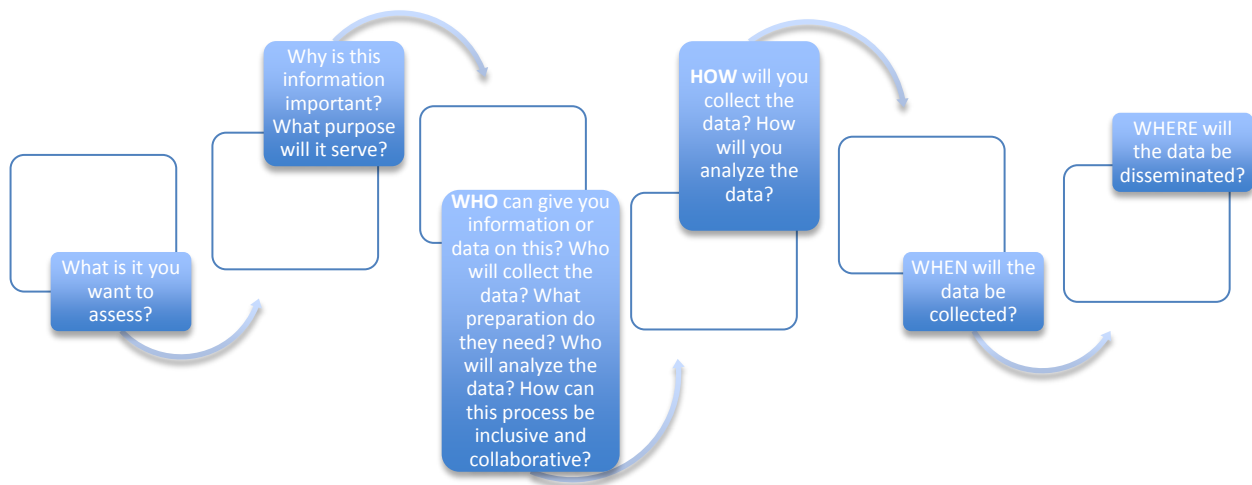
What is it you want to assess?

Why is this information important? What purpose will it serve?

WHO can give you information or data on this? Who will collect the data? What preparation do they need? Who will analyze the data? How can this process be inclusive and collaborative?

HOW will you collect the data? How will you analyze the data?

WHEN will the data be collected?

WHERE will the data be disseminated?